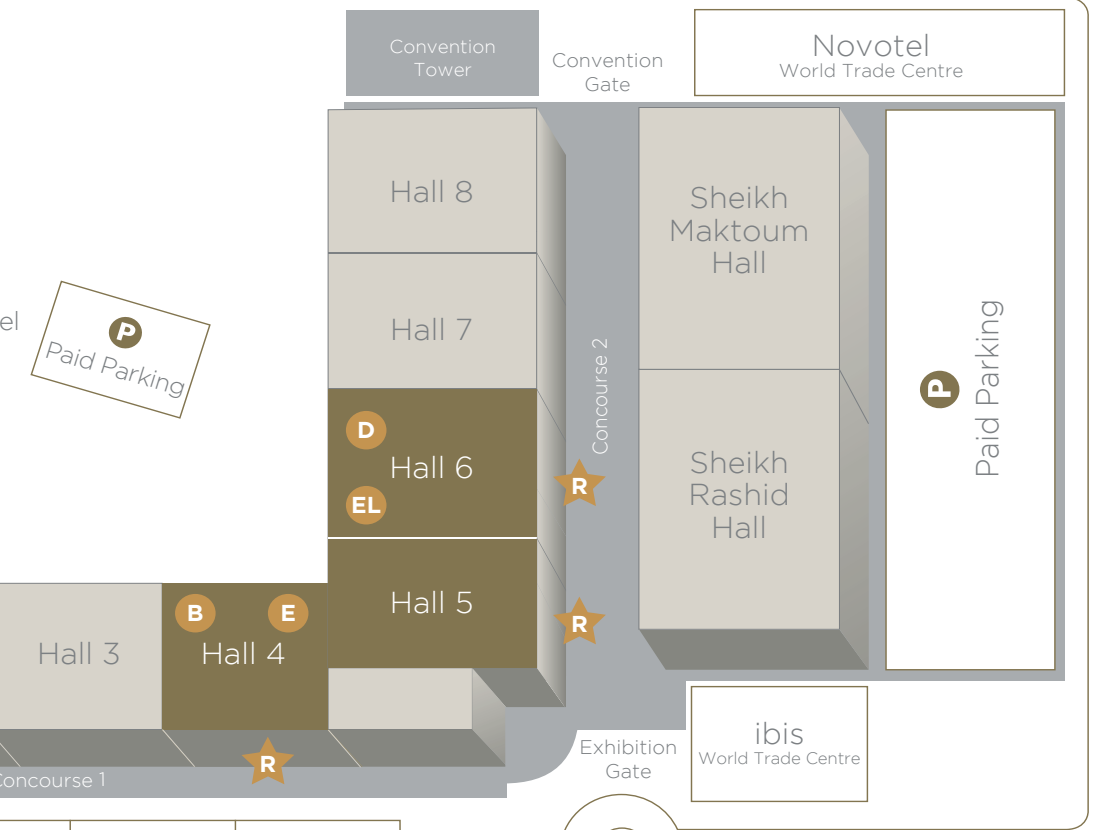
Convention Tower

Convention Gate

Novotel
World Trade Centre

Hall 8

Hall 7

Hall 6

Hall 5

Hall 4

Hall 3

D

EL

B

E

R

R

R

Concourse 2

Concourse 1

Sheikh Maktoum Hall

Sheikh Rashid Hall

P
Paid Parking

el

P
Paid Parking

Exhibition Gate

ibis
World Trade Centre